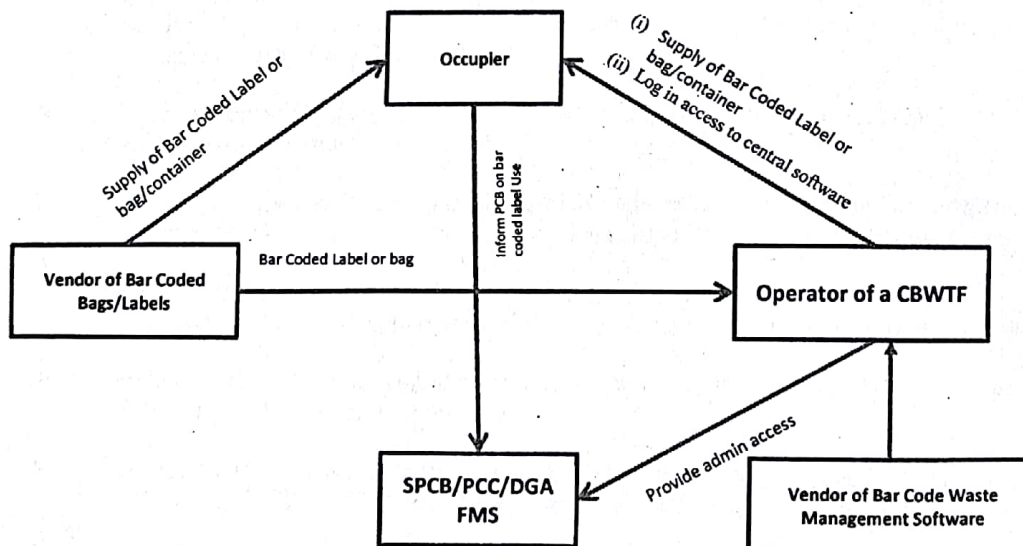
Occupier

Supply of Bar Coded Label or bag/container

(i) Supply of Bar Coded Label or bag/container
(ii) Log in access to central software

Inform PCB on bar coded label Use

Vendor of Bar Coded Bags/Labels

Bar Coded Label or bag

Operator of a CBWTF

Provide admin access

SPCB/PCC/DGA FMS

Vendor of Bar Code Waste Management Software